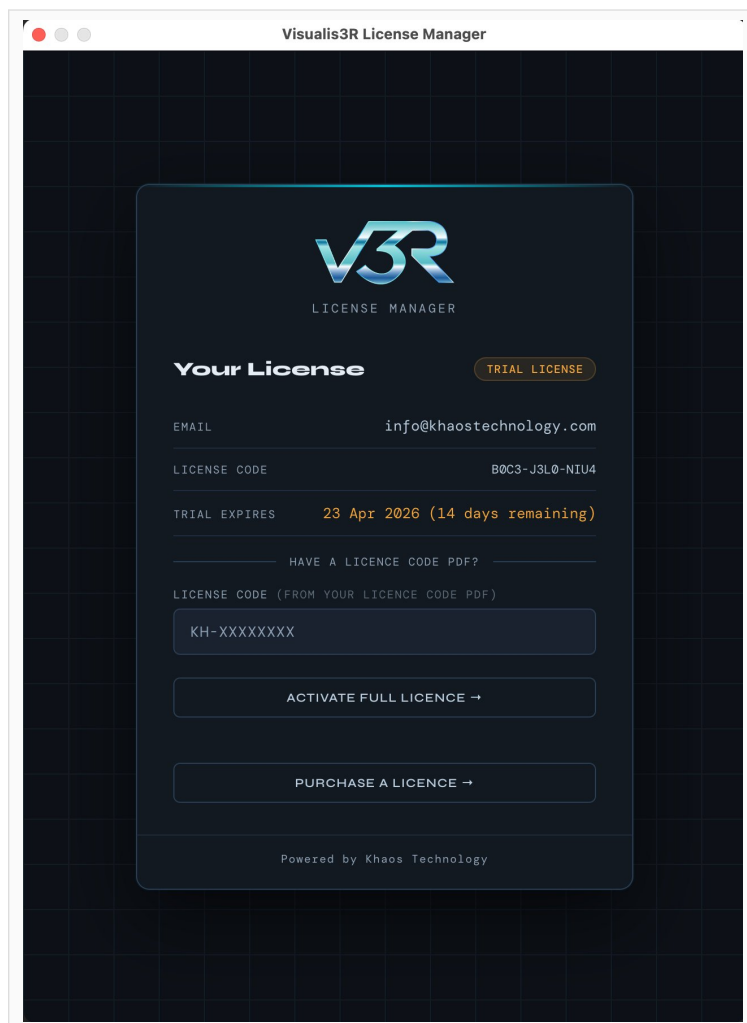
Visualis3R License Manager

V3R

LICENSE MANAGER

Your License

TRIAL LICENSE

EMAIL info@khaostechnology.com

LICENSE CODE B0C3-J3L0-NIU4

TRIAL EXPIRES 23 Apr 2026 (14 days remaining)

HAVE A LICENCE CODE PDF?

LICENSE CODE (FROM YOUR LICENCE CODE PDF)

KH-XXXXXXXX

ACTIVATE FULL LICENCE →

PURCHASE A LICENCE →

Powered by Khaos Technology